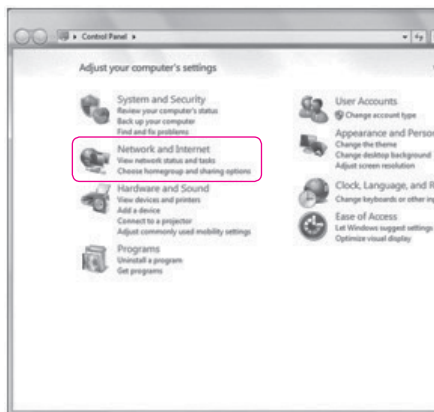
Control Panel ▸

Adjust your computer's settings

System and Security
Review your computer's status
Back up your computer
Find and fix problems

Network and Internet
View network status and tasks
Choose homegroup and sharing options

Hardware and Sound
View devices and printers
Add a device
Connect to a projector
Adjust commonly used mobility settings

Programs
Uninstall a program
Get programs

User Accounts
Change account type

Appearance and Perso
Change the theme
Change desktop background
Adjust screen resolution

Clock, Language, and R
Change keyboards or other in

Ease of Access
Let Windows suggest settings
Optimize visual display